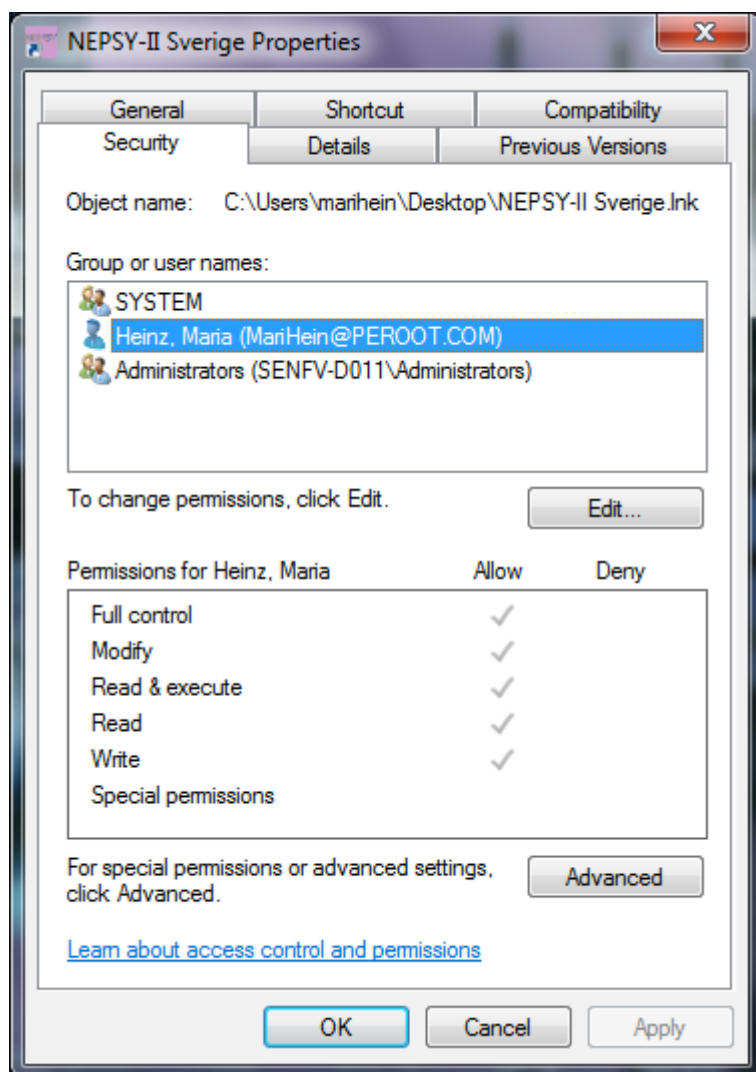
NEPSY-II Sverige Properties

General
Shortcut
Compatibility
Security
Details
Previous Versions

Object name: C:\Users\marihein\Desktop\NEPSY-II Sverige.lnk

Group or user names:

SYSTEM
Heinz, Maria (MariHein@PEROOT.COM)
Administrators (SENFV-D011\Administrators)

To change permissions, click Edit.

Edit...

| Permissions for Heinz, Maria | Allow | Deny |
|---|---|---|
| Full control | ✓ | |
| Modify | ✓ | |
| Read & execute | ✓ | |
| Read | ✓ | |
| Write | ✓ | |
| Special permissions | | |

For special permissions or advanced settings, click Advanced.

Advanced

Learn about access control and permissions

OK
Cancel
Apply